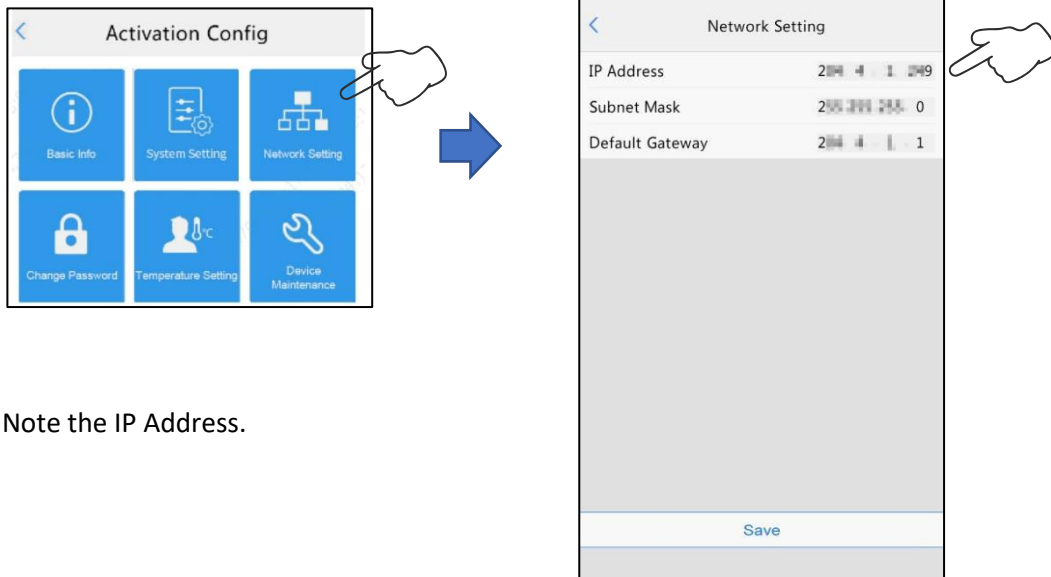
<

Activation Config

Basic Info

System Setting

Network Setting

Change Password

Temperature Setting

Device Maintenance

Note the IP Address.

<

Network Setting

IP Address 2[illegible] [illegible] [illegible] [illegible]9

Subnet Mask 2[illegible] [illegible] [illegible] 0

Default Gateway 2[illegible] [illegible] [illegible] 1

Save